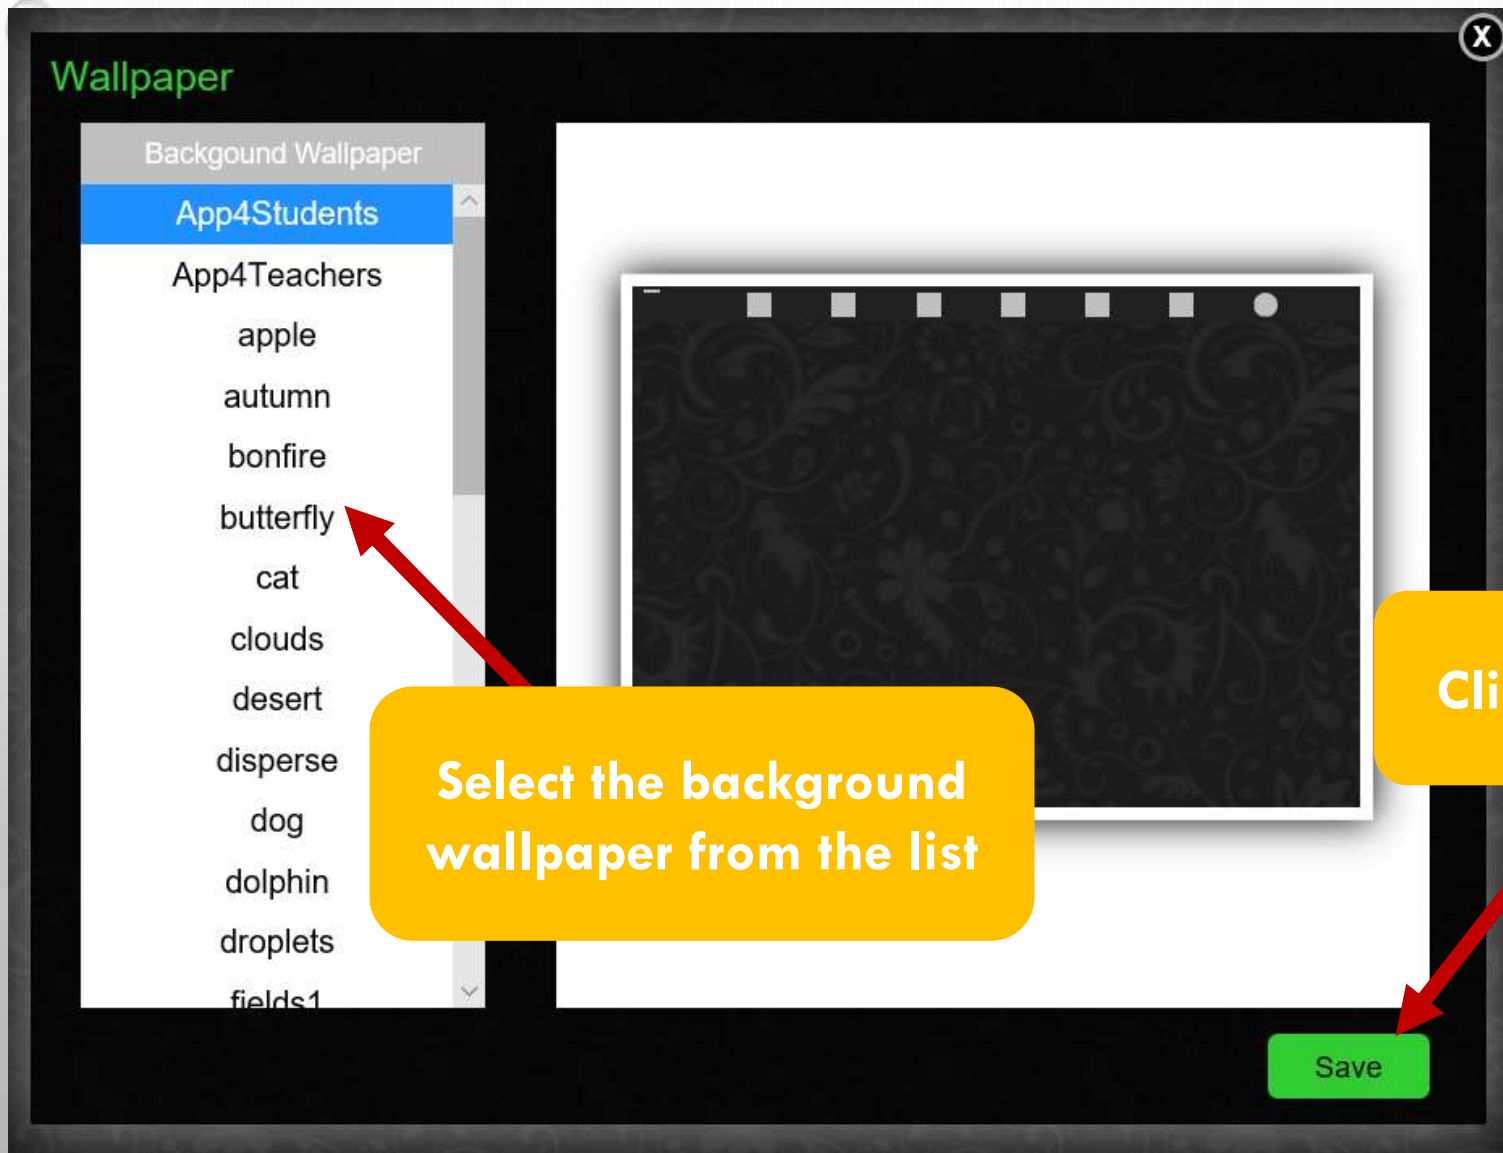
Wallpaper

X

Backgound Wallpaper

App4Students
App4Teachers
apple
autumn
bonfire
butterfly
cat
clouds
desert
disperse
dog
dolphin
droplets
fields1

Select the background wallpaper from the list

Cli

Save